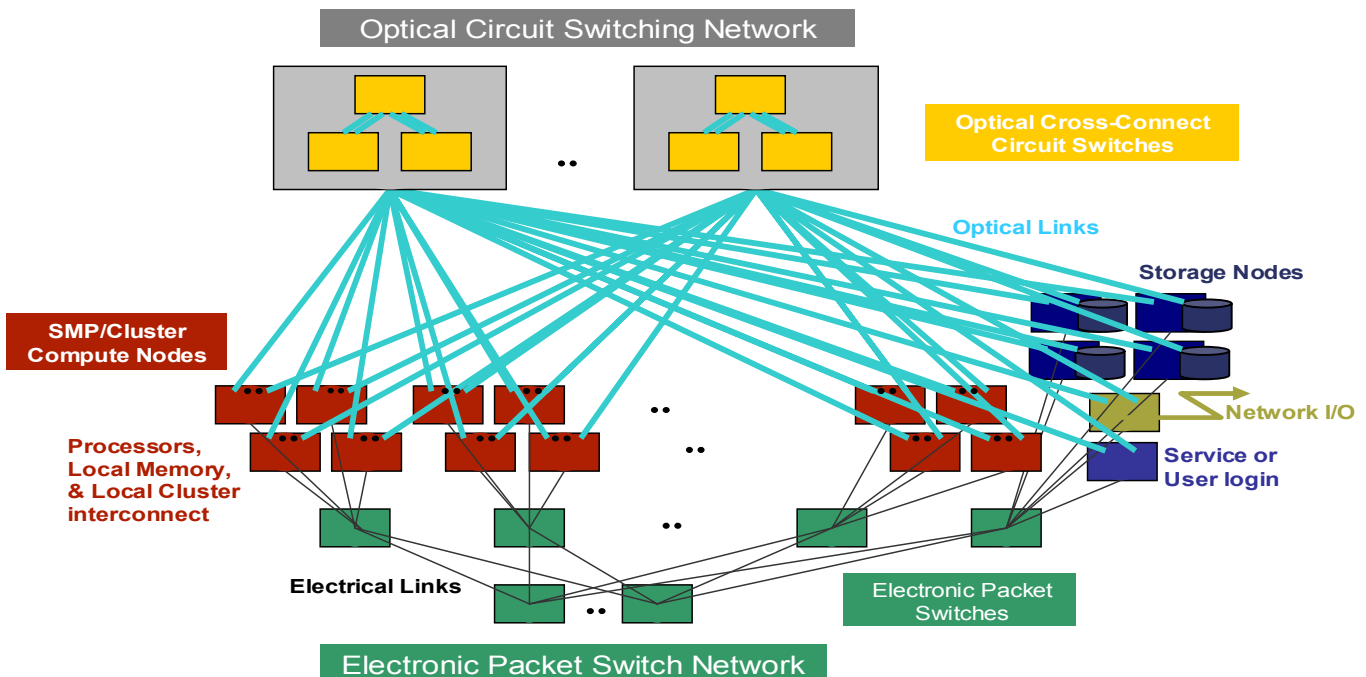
Optical Circuit Switching Network

Optical Cross-Connect Circuit Switches

Optical Links

Storage Nodes

SMP/Cluster Compute Nodes

Network I/O

Service or User login

Processors, Local Memory, & Local Cluster interconnect

Electrical Links

Electronic Packet Switches

Electronic Packet Switch Network